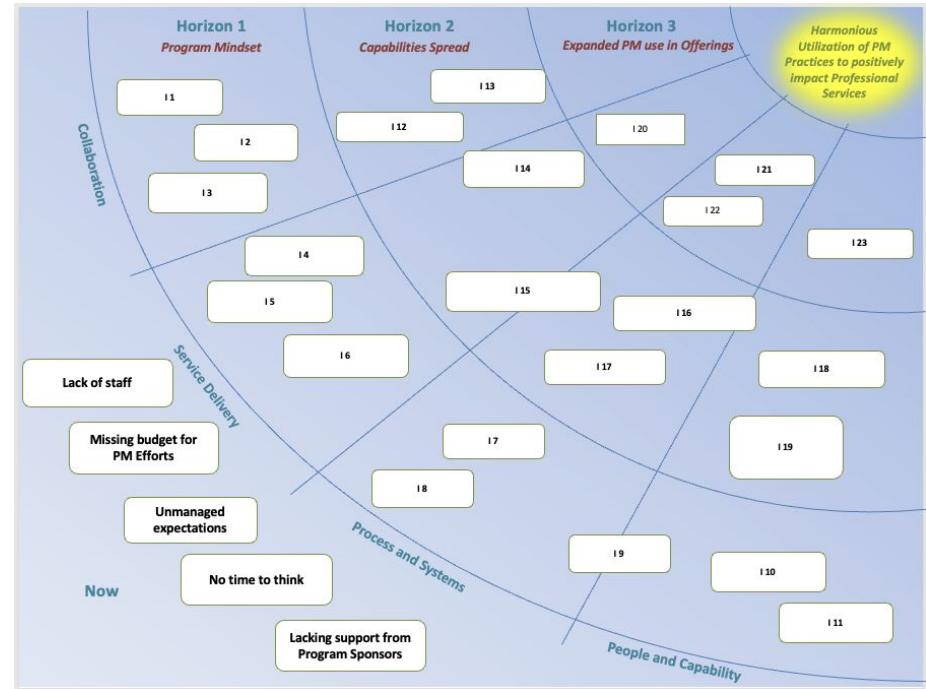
Horizon 1
Program Mindset

Horizon 2
Capabilities Spread

Horizon 3
Expanded PM use in Offerings

Harmonious Utilization of PM Practices to positively impact Professional Services

I 1
I 2
I 3
I 13
I 12
I 14
I 20
I 21
I 22
I 23
I 4
I 5
I 6
I 15
I 16
I 17
I 18
I 19
I 7
I 8
I 9
I 10
I 11

Collaboration
Service Delivery
Process and Systems
People and Capability

Lack of staff
Missing budget for PM Efforts
Unmanaged expectations
No time to think
Lacking support from Program Sponsors

Now